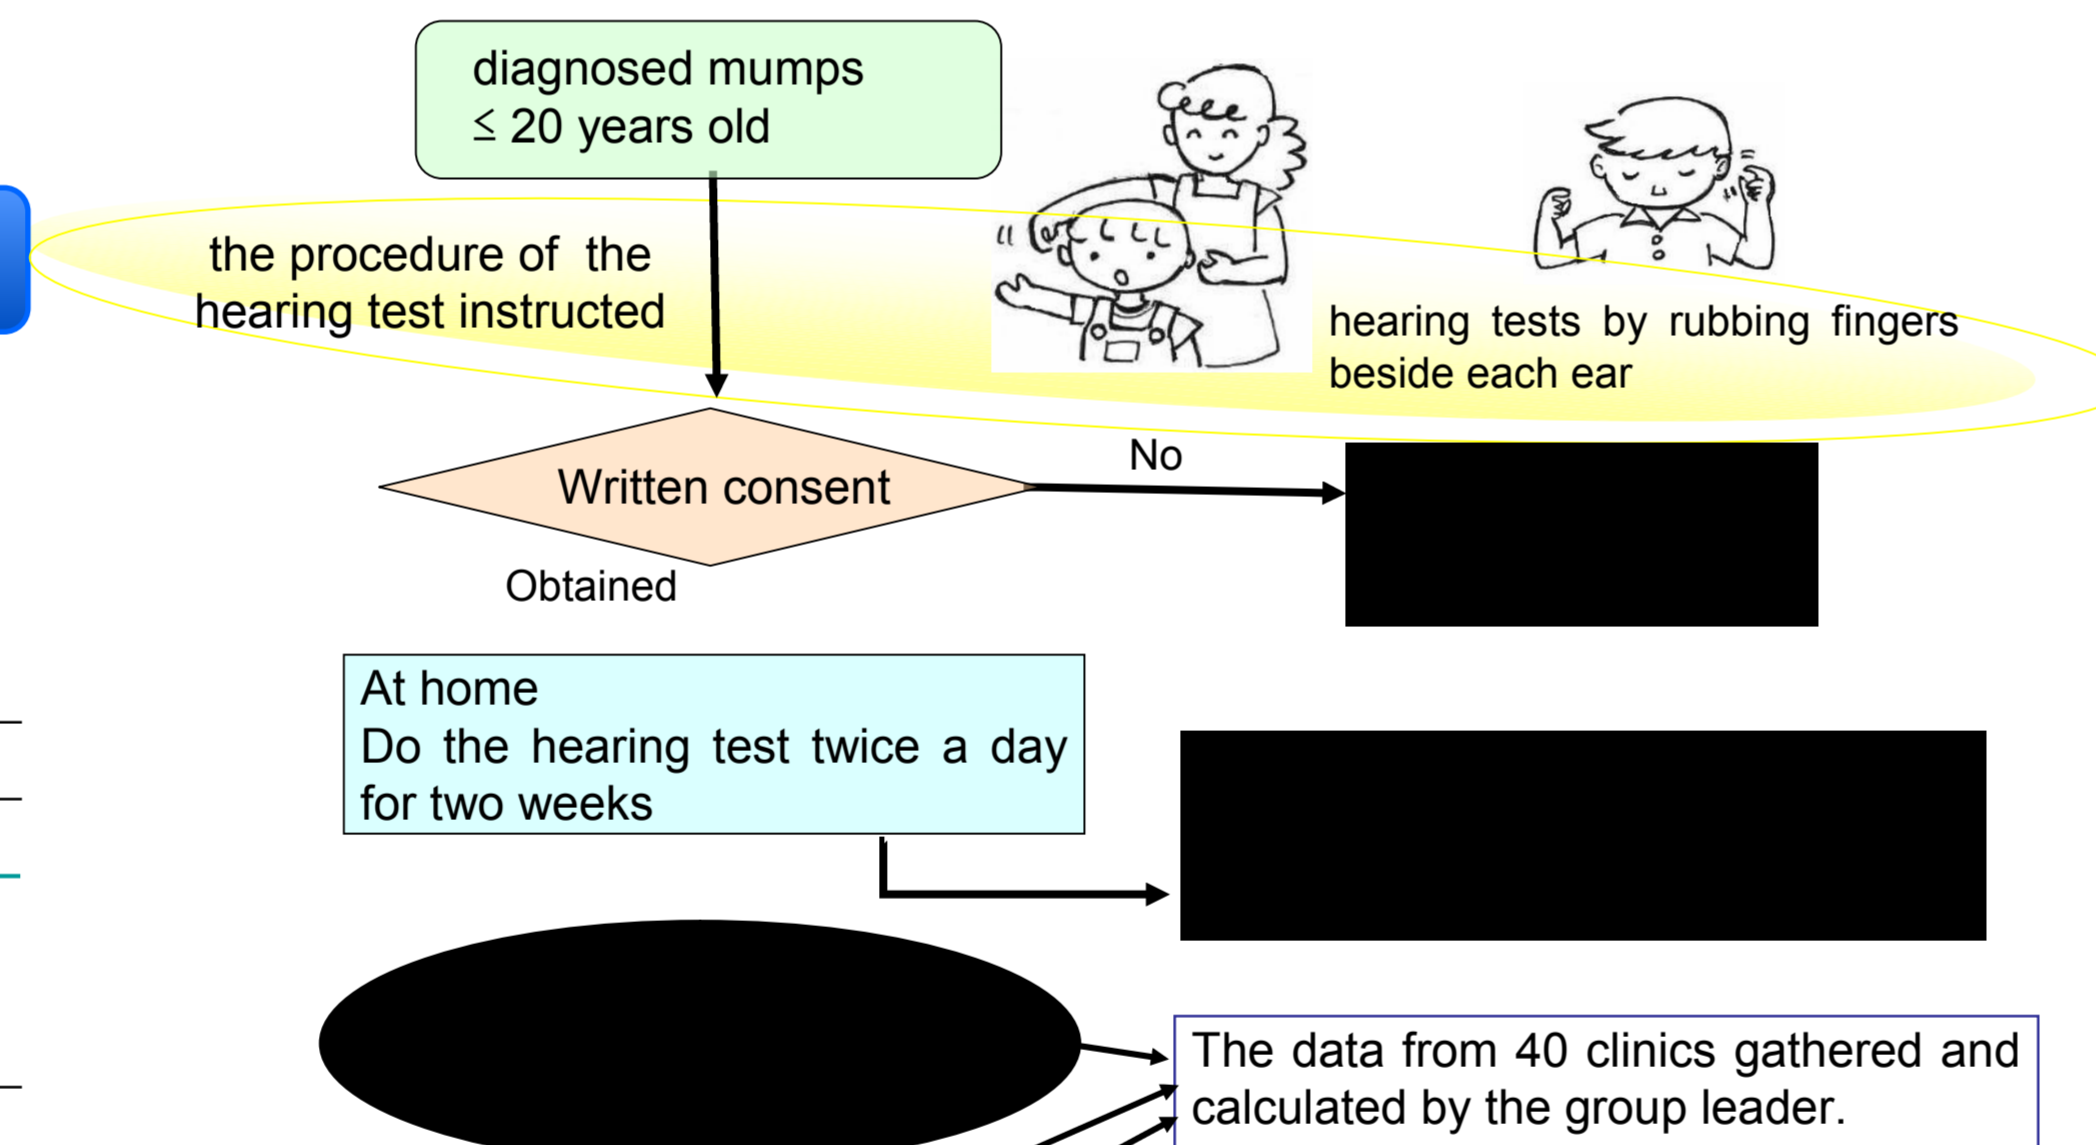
diagnosed mumps
≤ 20 years old

the procedure of the hearing test instructed

hearing tests by rubbing fingers beside each ear

Written consent

No

Obtained

At home
Do the hearing test twice a day for two weeks

The data from 40 clinics gathered and calculated by the group leader.